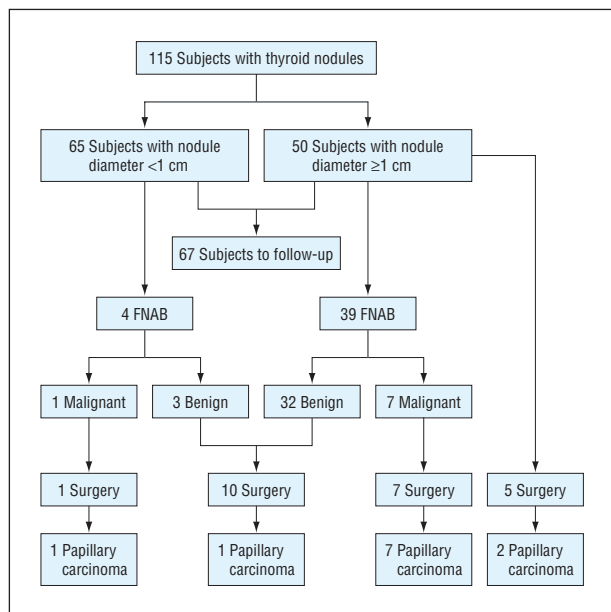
115 Subjects with thyroid nodules

65 Subjects with nodule diameter <1 cm

50 Subjects with nodule diameter ≥1 cm

67 Subjects to follow-up

4 FNAB

39 FNAB

1 Malignant

3 Benign

32 Benign

7 Malignant

1 Surgery

10 Surgery

7 Surgery

5 Surgery

1 Papillary carcinoma

1 Papillary carcinoma

7 Papillary carcinoma

2 Papillary carcinoma